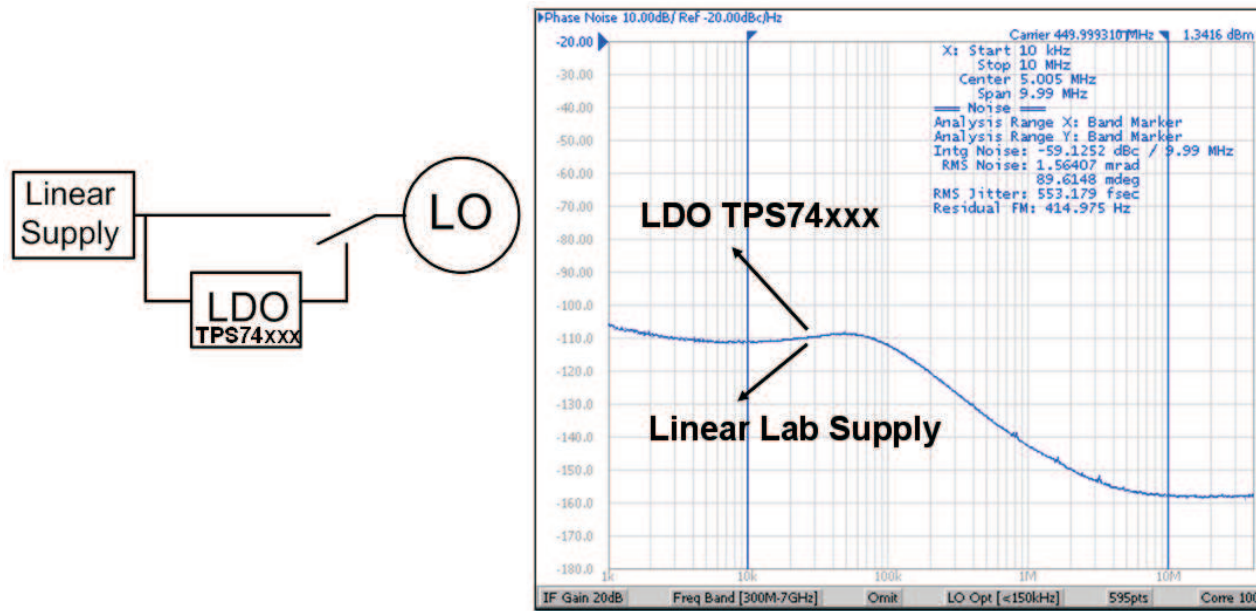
Linear Supply

LDO
TPS74xxx

LO

Phase Noise 10.00dB/ Ref -20.00dBc/Hz

Carrier 449.999310 MHz 1.3416 dBm

X: Start 10 kHz
Stop 10 MHz
Center 5.005 MHz
Span 9.99 MHz
Noise
Analysis Range X: Band Marker
Analysis Range Y: Band Marker
Intg Noise: -59.1252 dBc / 9.99 MHz
RMS Noise: 1.56407 mrad
89.6148 mdeg
RMS Jitter: 553.179 fsec
Residual FM: 414.975 Hz

-20.00
-30.00
-40.00
-50.00
-60.00
-70.00
-80.00
-90.00
-100.0
-110.0
-120.0
-130.0
-140.0
-150.0
-160.0
-170.0
-180.0

LDO TPS74xxx

Linear Lab Supply

1k 10k 100k 1M 10M

IF Gain 20dB | Freq Band [300M-7GHz] | Omit | LO Opt [<150kHz] | 595pts | Corre 10